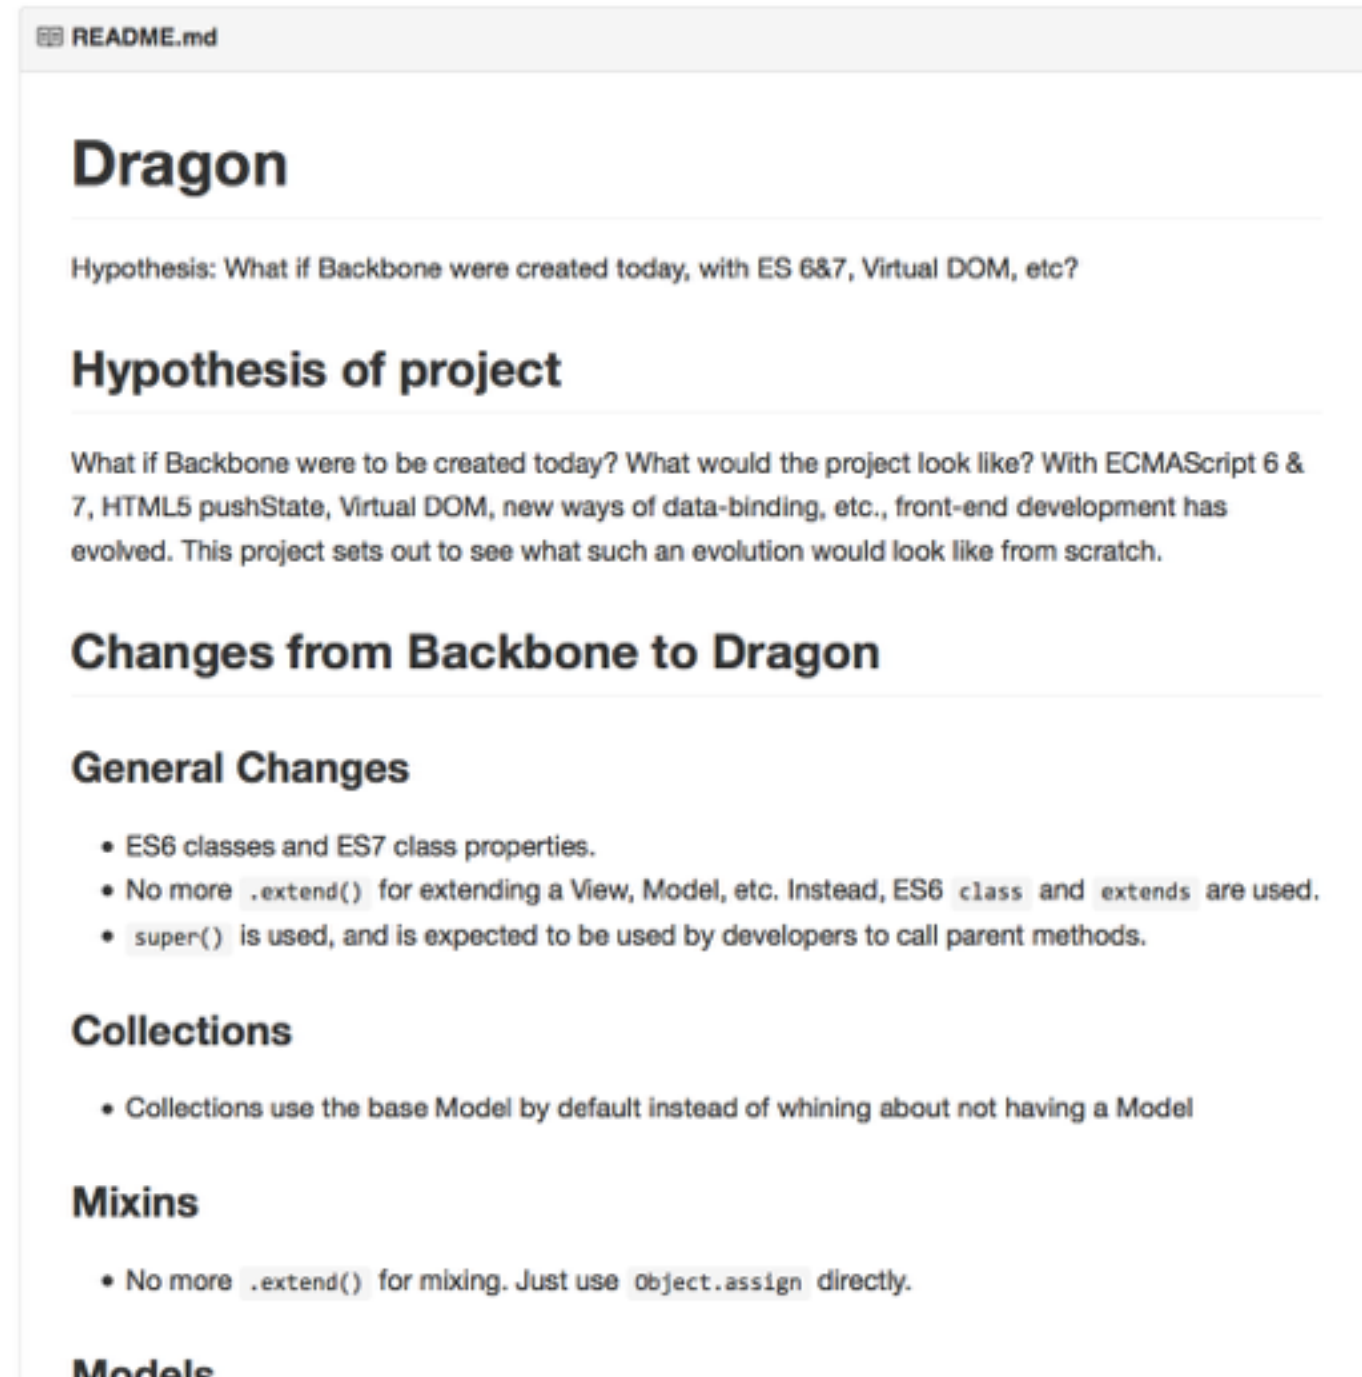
README.md

Dragon

Hypothesis: What if Backbone were created today, with ES 6&7, Virtual DOM, etc?

Hypothesis of project

What if Backbone were to be created today? What would the project look like? With ECMAScript 6 & 7, HTML5 pushState, Virtual DOM, new ways of data-binding, etc., front-end development has evolved. This project sets out to see what such an evolution would look like from scratch.

Changes from Backbone to Dragon

General Changes

- ES6 classes and ES7 class properties.
- No more .extend() for extending a View, Model, etc. Instead, ES6 class and extends are used.
- super() is used, and is expected to be used by developers to call parent methods.

Collections

- Collections use the base Model by default instead of whining about not having a Model

Mixins

- No more .extend() for mixing. Just use Object.assign directly.

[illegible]